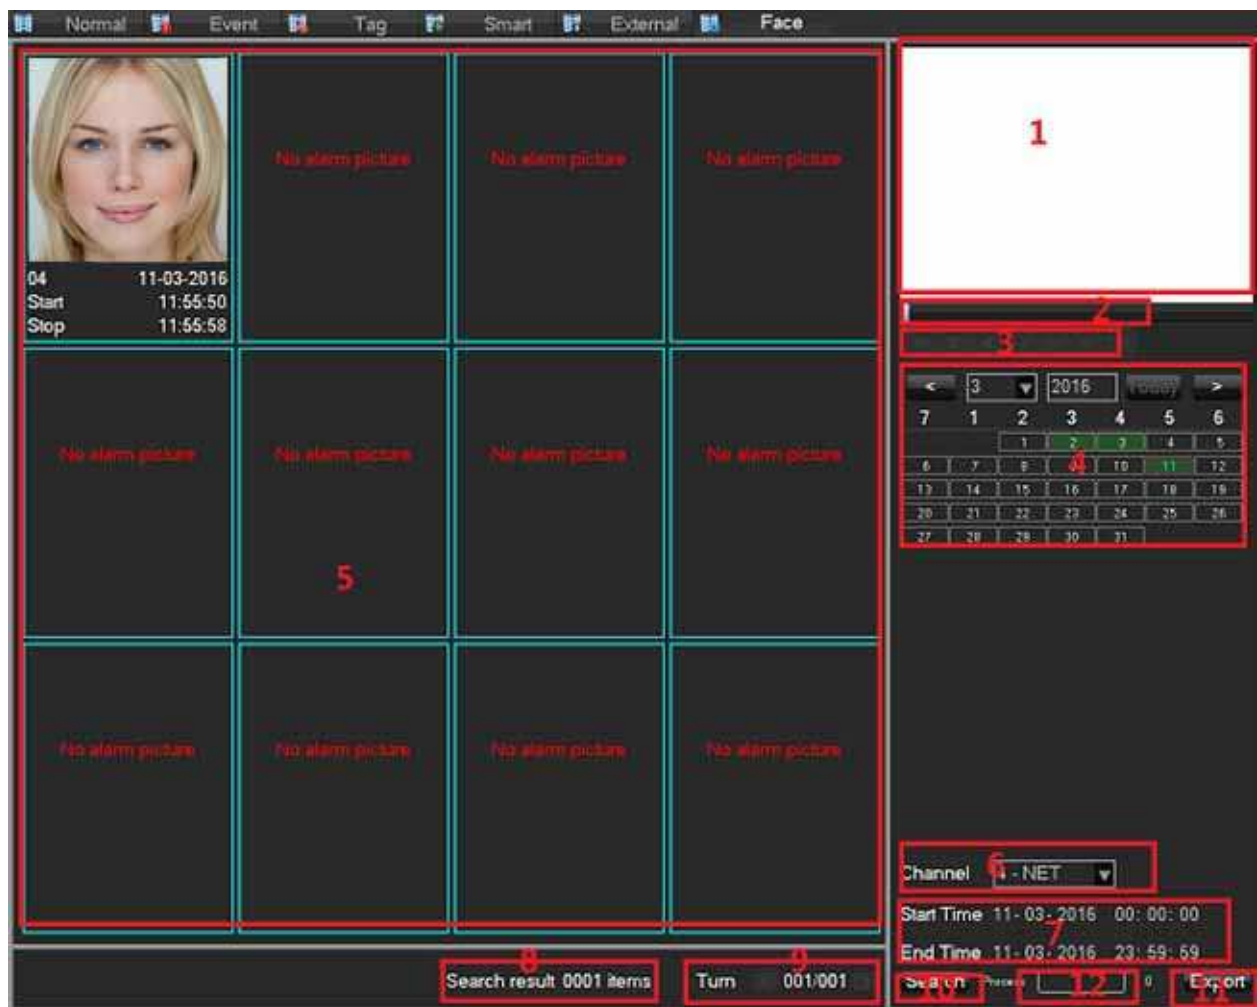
Normal Event Tag Smart External Face

04 11-03-2016
Start 11:55:50
Stop 11:55:58

No alarm picture
No alarm picture
No alarm picture
No alarm picture
No alarm picture
No alarm picture
No alarm picture
No alarm picture
No alarm picture
No alarm picture
No alarm picture

5

1
2
3

< 3 2016 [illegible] >
| 7 | 1 | 2 | 3 | 4 | 5 | 6 |
|---|---|---|---|---|---|---|
| | | 1 | 2 | 3 | 4 | 5 |
| 6 | 7 | 8 | 9 | 10 | 11 | 12 |
| 13 | 14 | 15 | 16 | 17 | 18 | 19 |
| 20 | 21 | 22 | 23 | 24 | 25 | 26 |
| 27 | 28 | 29 | 30 | 31 | | |

4

Channel 6 1 - NET
Start Time 11- 03- 2016 00: 00: 00
7
End Time 11- 03- 2016 23: 59: 59

8 Search result 0001 items
9 Turn 001/001
Search 10 Process 12 0 Export 11